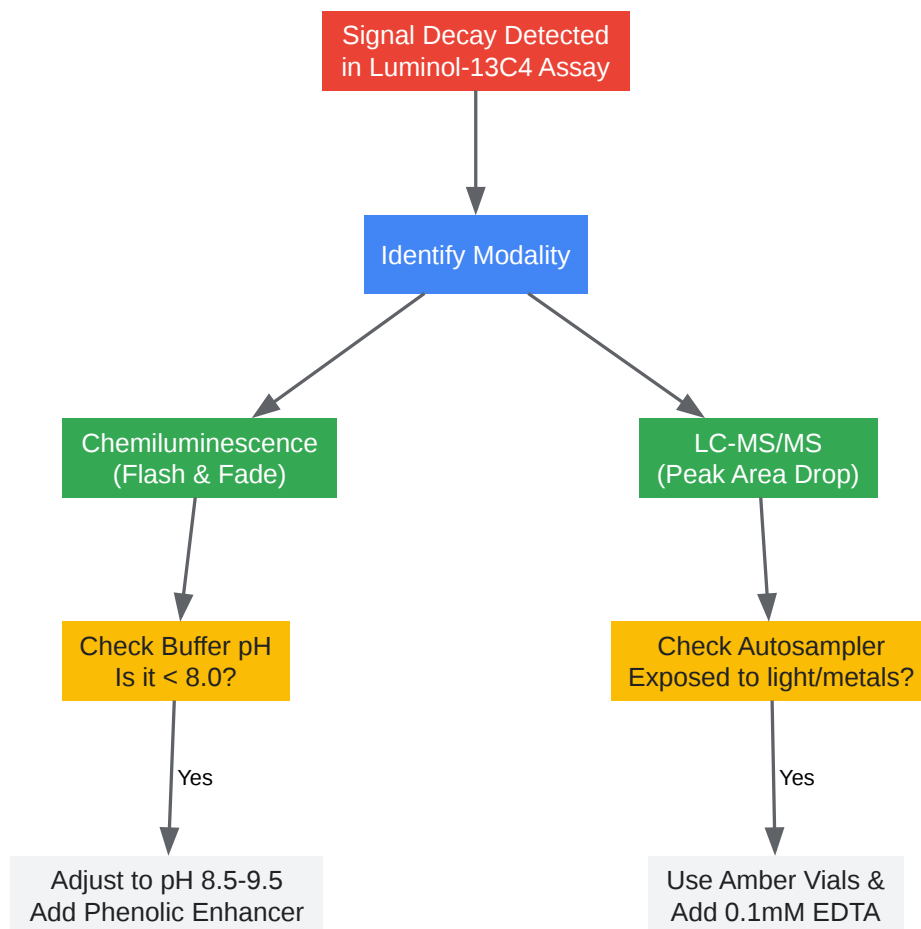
Signal Decay Detected in Luminol-13C4 Assay

Identify Modality

Chemiluminescence (Flash & Fade)

LC-MS/MS (Peak Area Drop)

Check Buffer pH Is it < 8.0?

Check Autosampler Exposed to light/metals?

Yes

Yes

Adjust to pH 8.5-9.5 Add Phenolic Enhancer

Use Amber Vials & Add 0.1mM EDTA